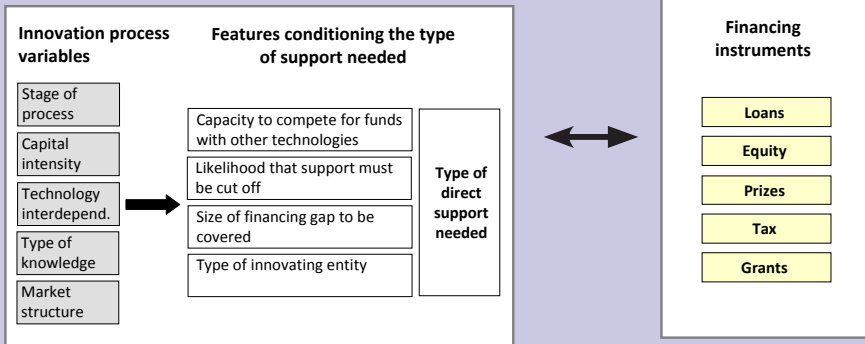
Innovation process variables

Features conditioning the type of support needed

Stage of process

Capital intensity

Technology interdepend.

Type of knowledge

Market structure

Capacity to compete for funds with other technologies

Likelihood that support must be cut off

Size of financing gap to be covered

Type of innovating entity

Type of direct support needed

Financing instruments

Loans

Equity

Prizes

Tax

Grants